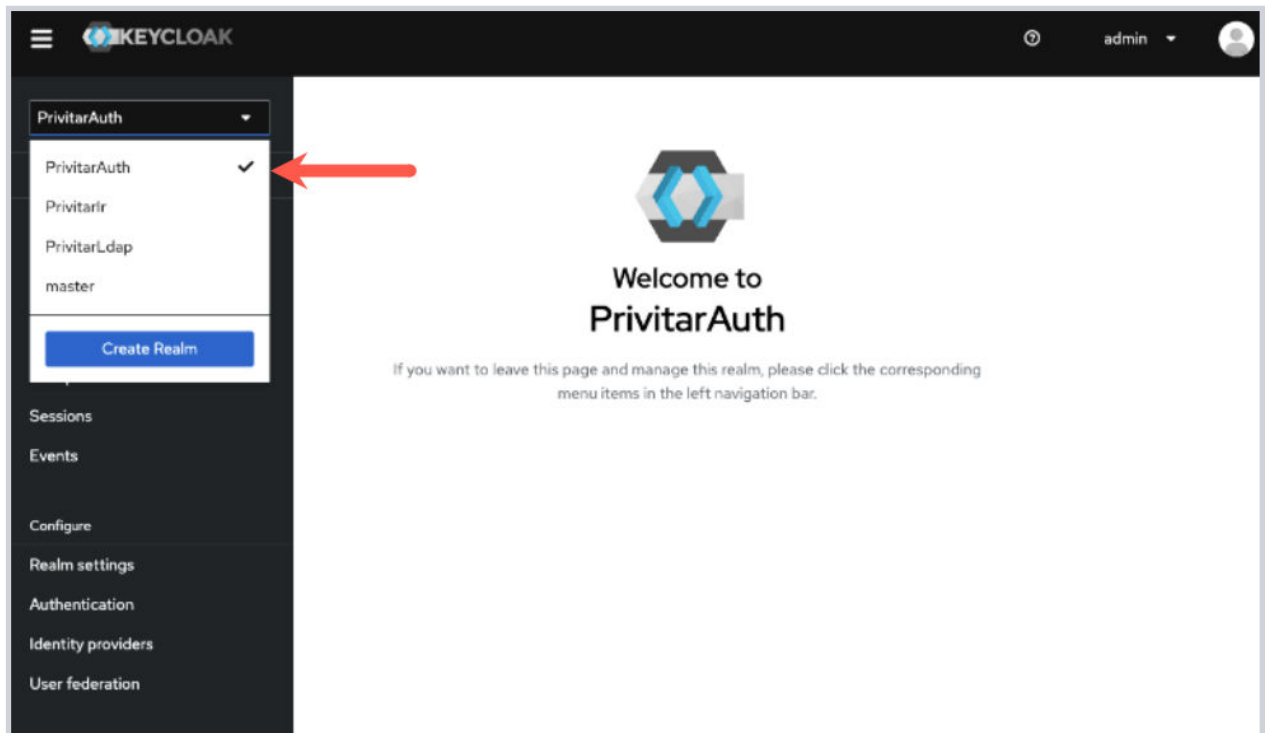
KEYCLOAK

admin

PrivitarAuth

PrivitarAuth

PrivitarIr

PrivitarLdap

master

Create Realm

Sessions

Events

Configure

Realm settings

Authentication

Identity providers

User federation

Welcome to

PrivitarAuth

If you want to leave this page and manage this realm, please click the corresponding menu items in the left navigation bar.